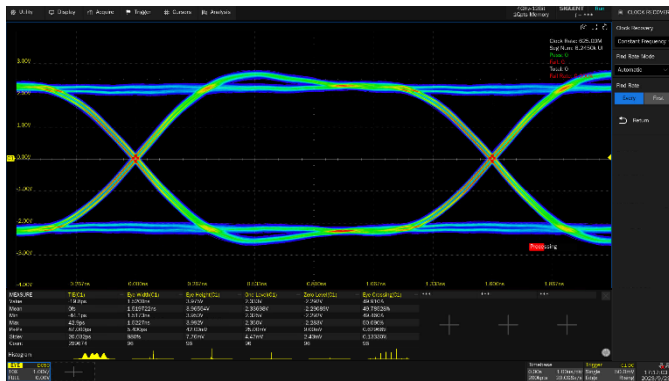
Utility Display Acquire Trigger Cursors Analysis

Clock Rate: 625.00M
Sup Num: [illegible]

Pass: 0
Fail: 0
Total: 0

CLOCK RECOVERY

Clock Recovery
Constant Frequency
Bit Rate Mode
Automatic
Bit Rate
Return

3.00V
2.00V
1.00V
0.00V
-1.00V
-2.00V
-3.00V

Processing

-4.80V 2.702ns 0.000ns 0.702ns 0.000ns 1.600ns 1.000ns 1.600ns 1.602ns

| MEASURE | TIE(C1) | Eye Width(C1) | Eye Height(C1) | One Level(C1) | Zero Level(C1) | Eye Crossing(C1) |
|---|---|---|---|---|---|---|
| Value | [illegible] | 1.600ns | 3.96V | 2.30V | -2.29V | 49.91% |
| Mean | 0fs | 1.619722ns | 3.96604V | 2.35688V | -2.29685V | 49.78626% |
| Min | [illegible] | 1.617ns | 3.960V | 2.33V | -2.30V | 49.68% |
| Max | 42.5ps | 1.6227ns | 3.962V | 2.350V | -2.280V | 50.00% |
| Stdev | 57.03ps | 5.40ps | 47.63mV | 25.00mV | 9.40mV | 0.05486% |
| Stdev | 26.032ps | 860fs | 7.76mV | 4.47mV | 2.49mV | 0.13330% |
| Count | 2690 | 96 | 96 | 96 | 96 | 96 |

Histogram

Timebase
Trigger